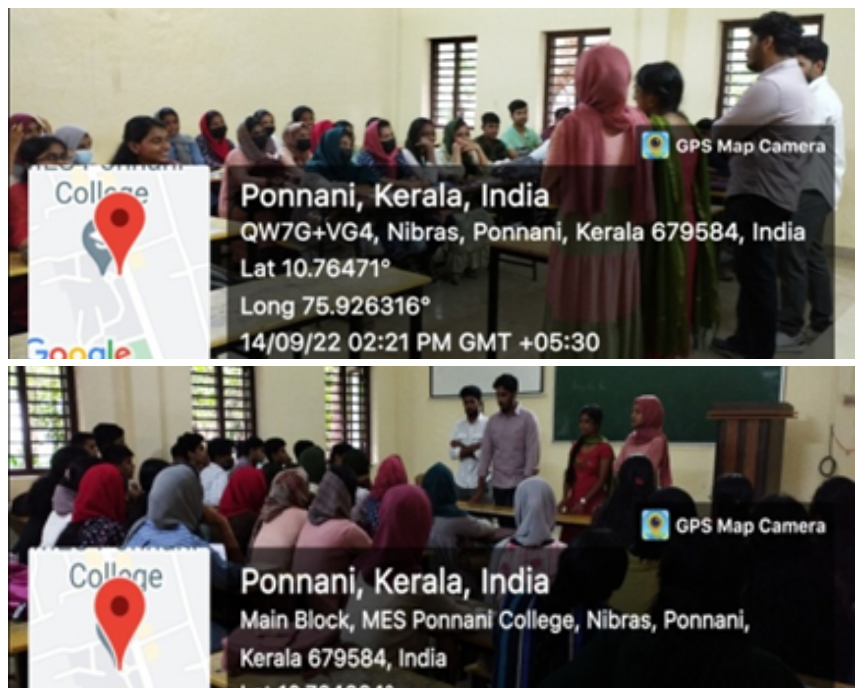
GPS Map Camera

College

Google

Ponnani, Kerala, India
QW7G+VG4, Nibras, Ponnani, Kerala 679584, India
Lat 10.76471°
Long 75.926316°
14/09/22 02:21 PM GMT +05:30

GPS Map Camera

College

Ponnani, Kerala, India
Main Block, MES Ponnani College, Nibras, Ponnani, Kerala 679584, India
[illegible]